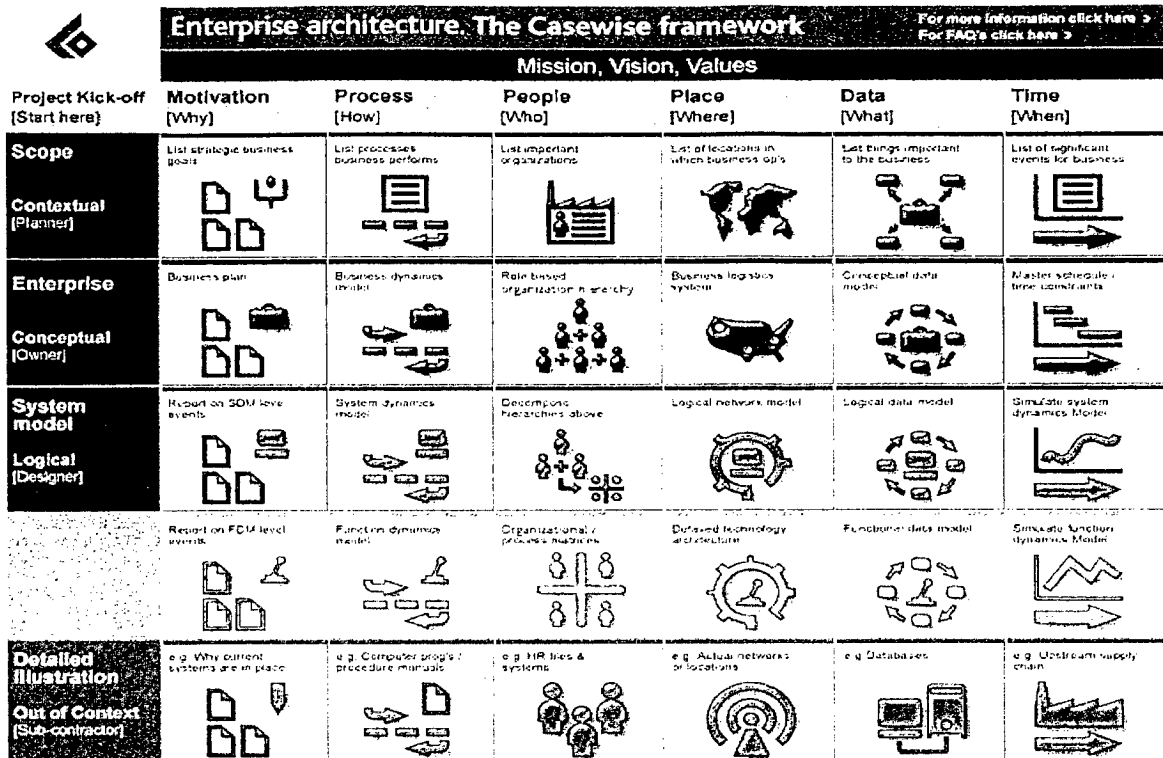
Enterprise architecture. The Casewise framework

For more information click here >
For FAQ's click here >

Mission, Vision, Values

| Project Kick-off [Start here] | Motivation [Why] | Process [How] | People [Who] | Place [Where] | Data [What] | Time [When] |
|---|---|---|---|---|---|---|
| Scope Contextual [Planner] | List strategic business goals | List processes business performs | List important organizations | List of locations in which business op's | List things important to the business | List of significant events for business |
| Enterprise Conceptual [Owner] | Business plan | Business dynamics model | Role based organization hierarchy | Business logistics system | Conceptual data model | Master schedule / time constraints |
| System model Logical [Designer] | Report on SDM level events | System dynamics model | Decompose hierarchies above | Logical network model | Logical data model | Simulate system dynamics Model |
| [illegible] | Report on FDM level events | Function dynamics model | Organizational / process matrices | Defined technology architecture | Functional data model | Simulate function dynamics Model |
| Detailed Illustration Out of Context [Sub-contractor] | e.g. Why current systems are in place | e.g. Computer prog's / procedure manuals | e.g. HR files & systems | e.g. Actual networks or locations | e.g. Databases | e.g. Upstream supply chain |